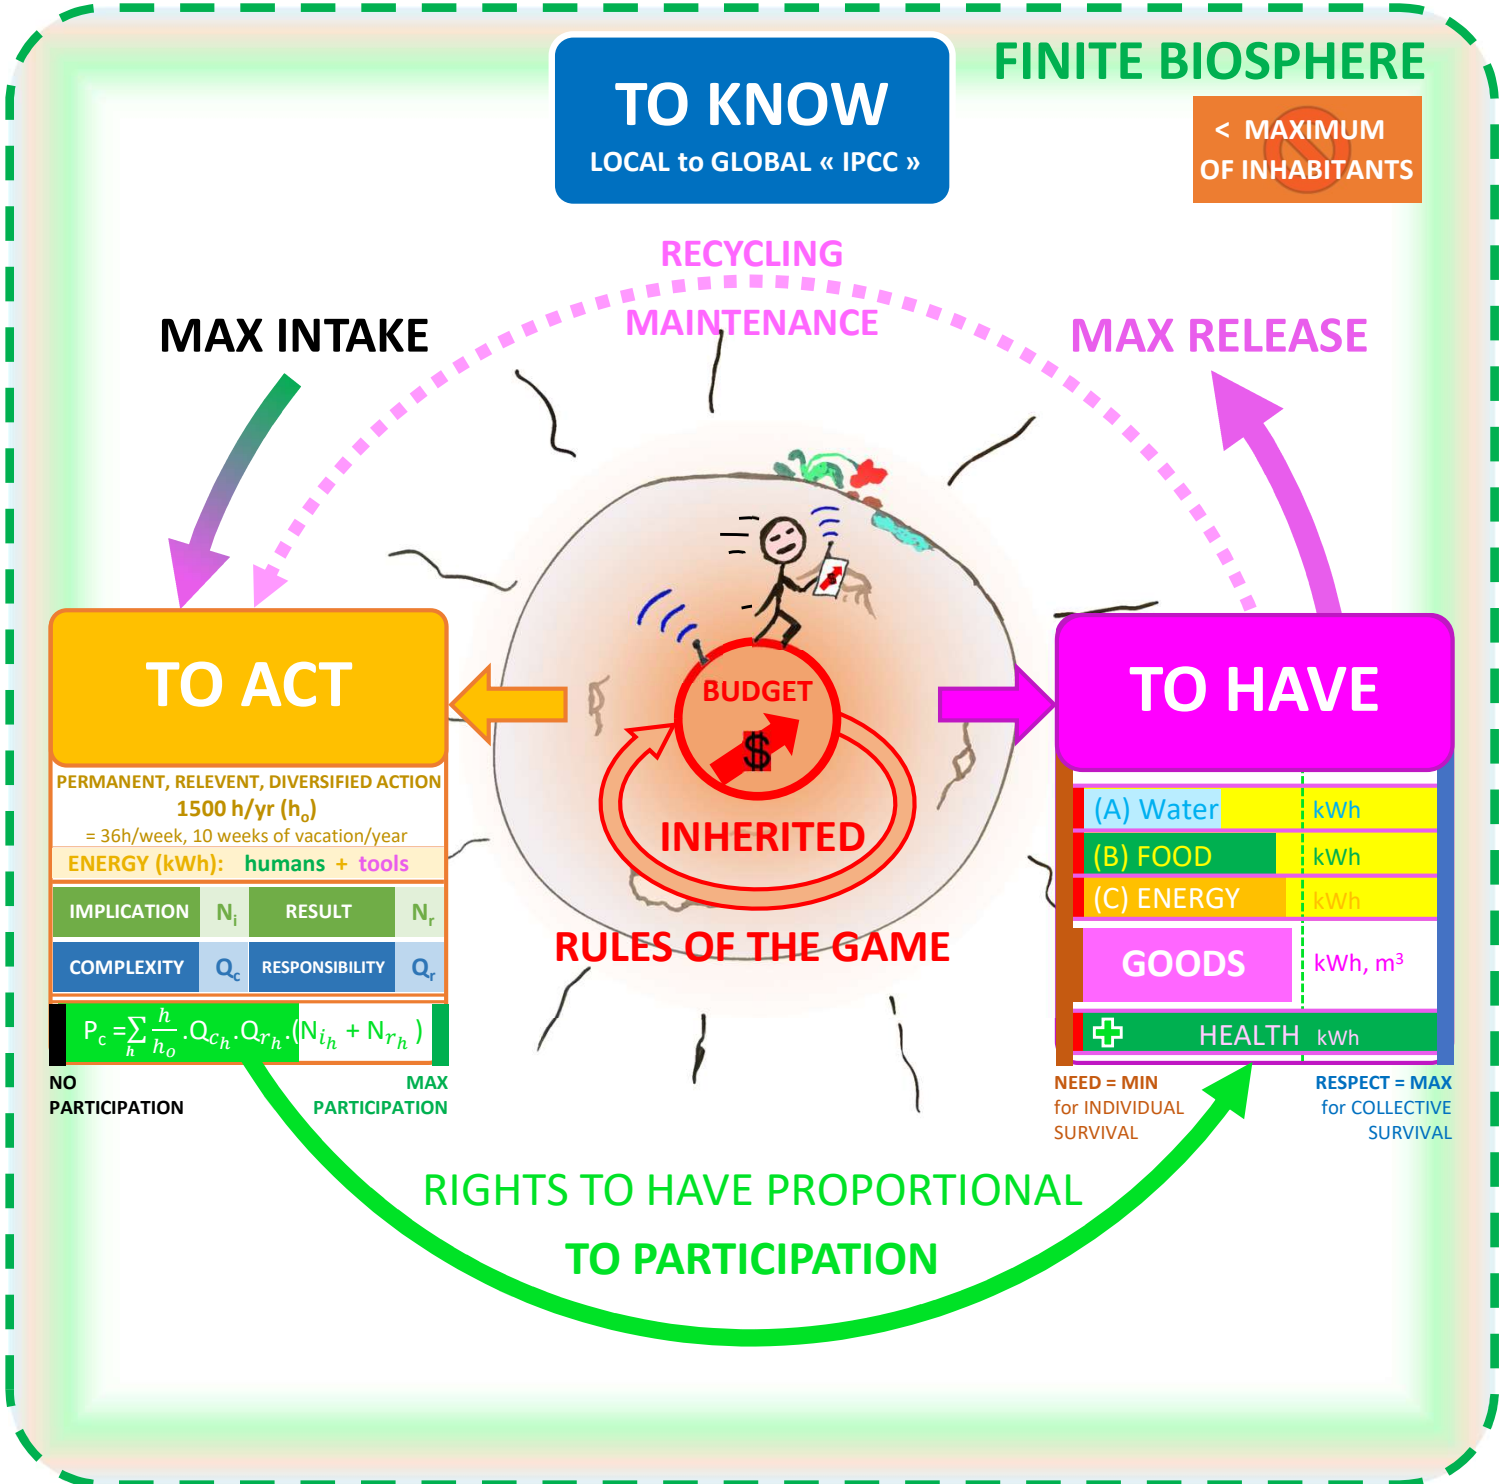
TO KNOW
LOCAL to GLOBAL « IPCC »

FINITE BIOSPHERE
< MAXIMUM OF INHABITANTS

RECYCLING
MAINTENANCE

MAX INTAKE

MAX RELEASE

TO ACT

PERMANENT, RELEVENT, DIVERSIFIED ACTION
1500 h/yr ($h_o$)
= 36h/week, 10 weeks of vacation/year
ENERGY (kWh): humans + tools

| IMPLICATION | $N_i$ | RESULT | $N_r$ |
|---|---|---|---|
| COMPLEXITY | $Q_c$ | RESPONSIBILITY | $Q_r$ |

$P_c = \sum_h \frac{h}{h_o} . Q_{c_h} . Q_{r_h} . (N_{i_h} + N_{r_h})$

NO PARTICIPATION
MAX PARTICIPATION

BUDGET
$
INHERITED
RULES OF THE GAME

TO HAVE

| (A) Water | kWh |
|---|---|
| (B) FOOD | kWh |
| (C) ENERGY | kWh |
| GOODS | kWh, $m^3$ |
| HEALTH | kWh |

NEED = MIN for INDIVIDUAL SURVIVAL
RESPECT = MAX for COLLECTIVE SURVIVAL

RIGHTS TO HAVE PROPORTIONAL
TO PARTICIPATION